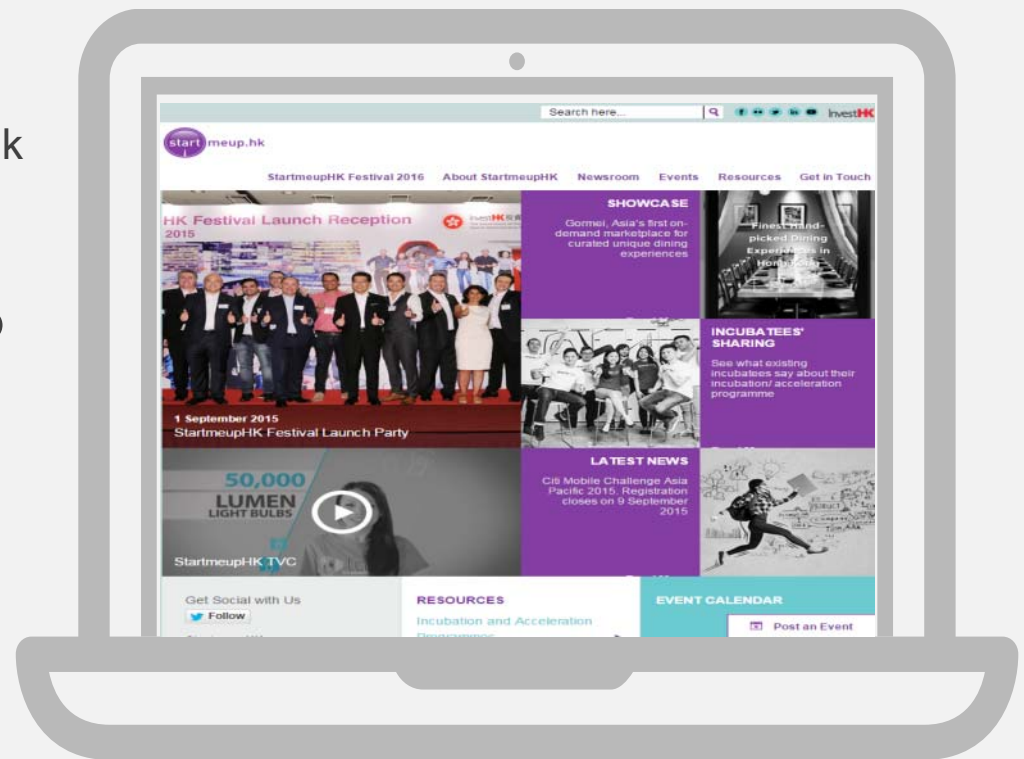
k

o

Search here...

InvestHK

start meup.hk

StartmeupHK Festival 2016 About StartmeupHK Newsroom Events Resources Get in Touch

HK Festival Launch Reception 2015

InvestHK

1 September 2015
StartmeupHK Festival Launch Party

SHOWCASE

Gourmei, Asia's first on-demand marketplace for curated unique dining experiences

Finest Hand-picked Dining Experiences in Hong Kong

INCUBATEES' SHARING

See what existing incubatees say about their incubation/ acceleration programme

50,000 LUMEN LIGHT BULBS

StartmeupHK TVC

LATEST NEWS

Citi Mobile Challenge Asia Pacific 2015. Registration closes on 9 September 2015

Get Social with Us

Follow

RESOURCES

Incubation and Acceleration Programmes

EVENT CALENDAR

Post an Event